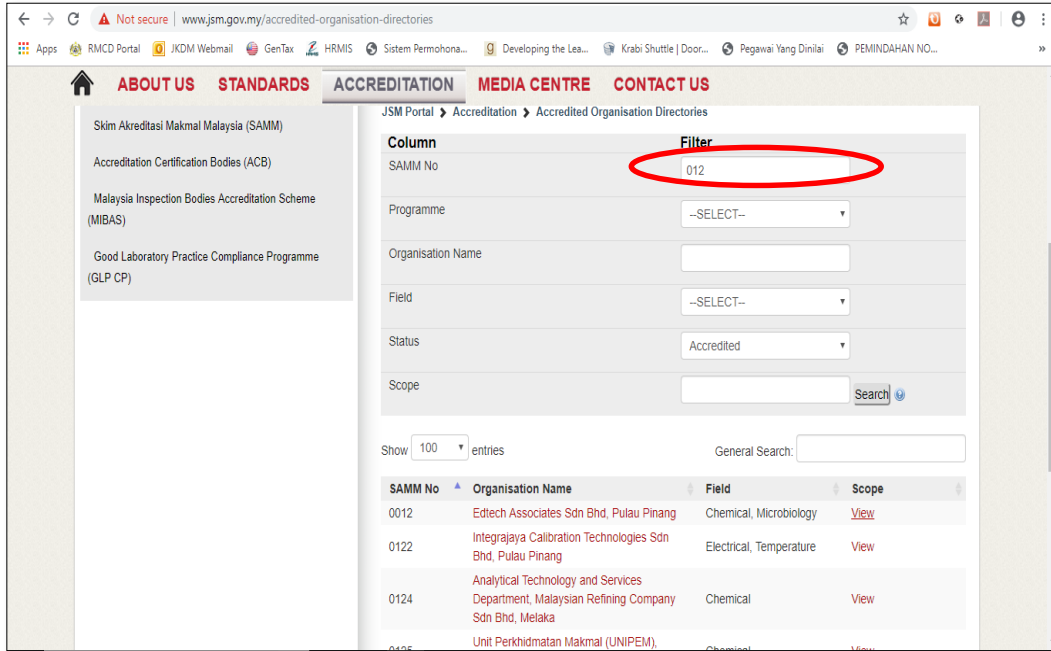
Not secure | www.jsm.gov.my/accredited-organisation-directories

Apps RMCD Portal JKDM Webmail GenTax HRMIS Sistem Permohona... Developing the Lea... Krabi Shuttle | Door... Pegawai Yang Dinilai PEMINDAHAN NO... »

ABOUT US STANDARDS ACCREDITATION MEDIA CENTRE CONTACT US

Skim Akreditasi Makmal Malaysia (SAMM)

Accreditation Certification Bodies (ACB)

Malaysia Inspection Bodies Accreditation Scheme (MIBAS)

Good Laboratory Practice Compliance Programme (GLP CP)

JSM Portal › Accreditation › Accredited Organisation Directories

| Column | Filter |
|---|---|
| SAMM No | 012 |
| Programme | --SELECT-- |
| Organisation Name | |
| Field | --SELECT-- |
| Status | Accredited |
| Scope | Search |

Show 100 entries

General Search:

| SAMM No | Organisation Name | Field | Scope |
|---|---|---|---|
| 0012 | Edtech Associates Sdn Bhd, Pulau Pinang | Chemical, Microbiology | View |
| 0122 | Integrajaya Calibration Technologies Sdn Bhd, Pulau Pinang | Electrical, Temperature | View |
| 0124 | Analytical Technology and Services Department, Malaysian Refining Company Sdn Bhd, Melaka | Chemical | View |
| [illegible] | Unit Perkhidmatan Makmal (UNIPEM), | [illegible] | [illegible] |